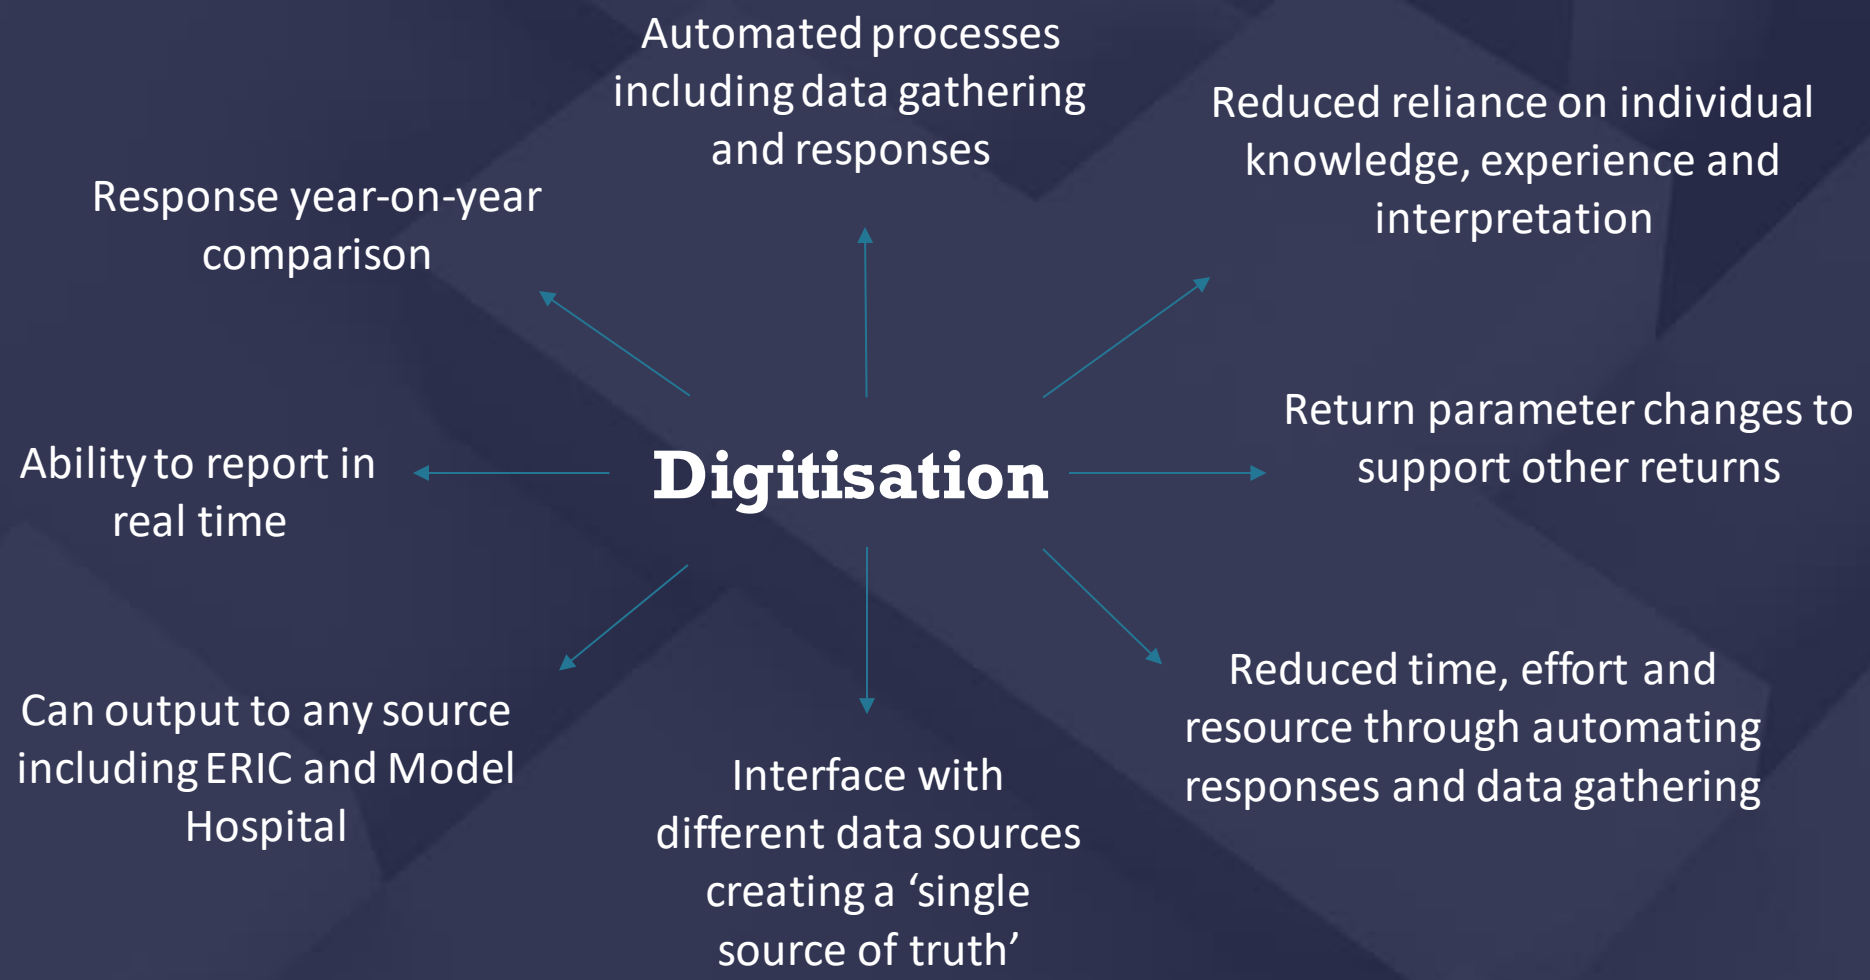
Automated processes including data gathering and responses

Reduced reliance on individual knowledge, experience and interpretation

Response year-on-year comparison

Return parameter changes to support other returns

Ability to report in real time

Digitisation

Can output to any source including ERIC and Model Hospital

Interface with different data sources creating a ‘single source of truth’

Reduced time, effort and resource through automating responses and data gathering